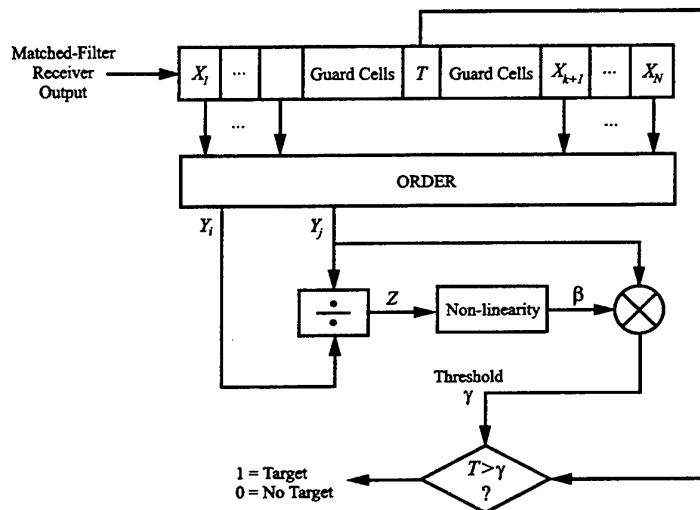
Matched-Filter Receiver Output

$X_1$ ... Guard Cells $T$ Guard Cells $X_{k+1}$ ... $X_N$

... ...

ORDER

$Y_i$

$Y_j$

$\div$

$Z$

Non-linearity

$\beta$

Threshold $\gamma$

1 = Target
0 = No Target

$T>\gamma$ ?